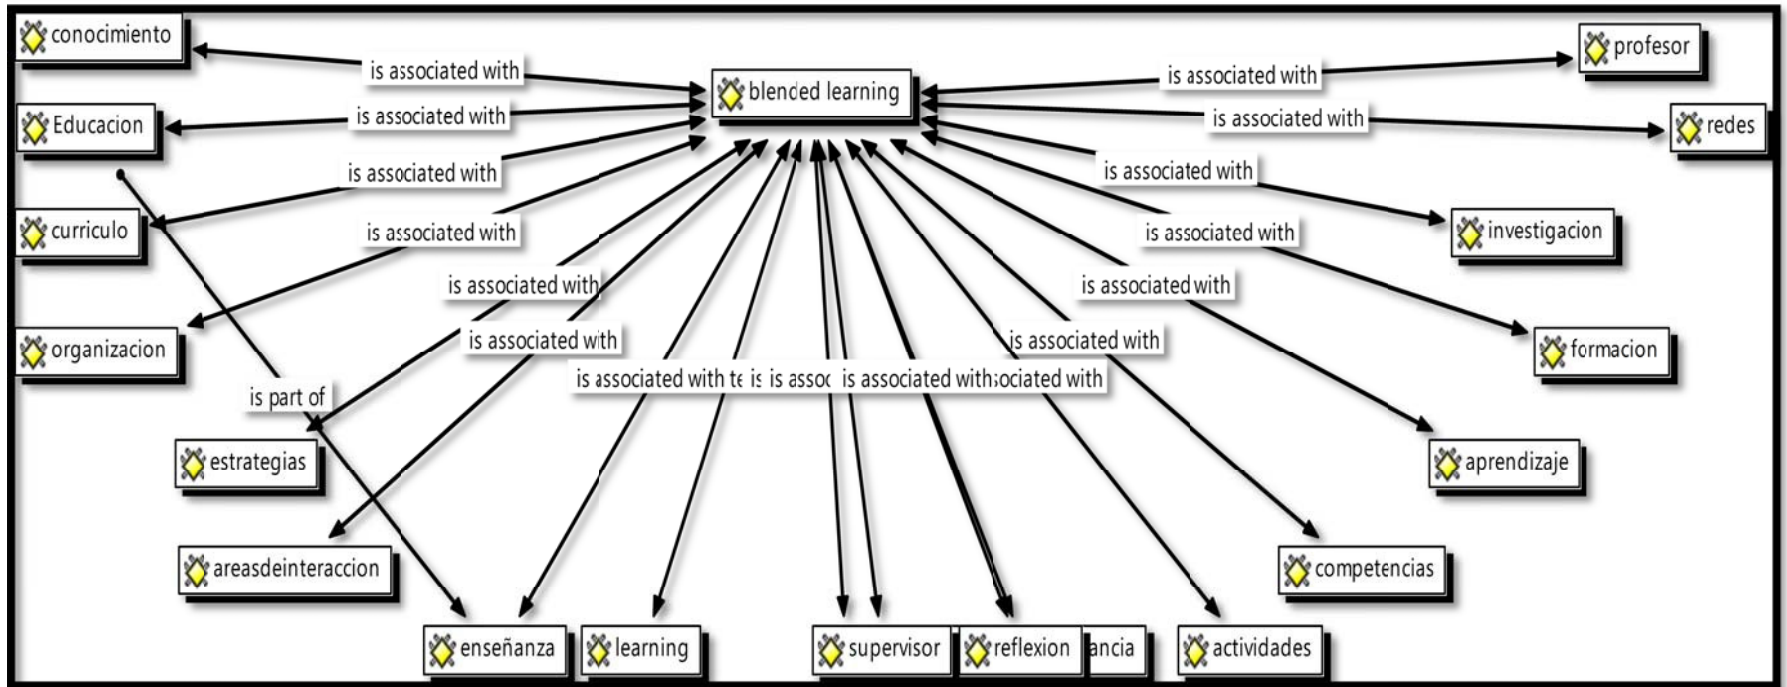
conocimiento

is associated with

blended learning

is associated with

profesor

Educacion

is associated with

is associated with

redes

is associated with

is associated with

curriculo

is associated with

investigacion

is associated with

is associated with

organizacion

is associated with

is associated with

formacion

is associated with

is part of

is associated with te is assoc is associated withsociated with

estrategias

aprendizaje

areasdeinteraccion

competencias

enseñanza

learning

supervisor

reflexion

ancia

actividades